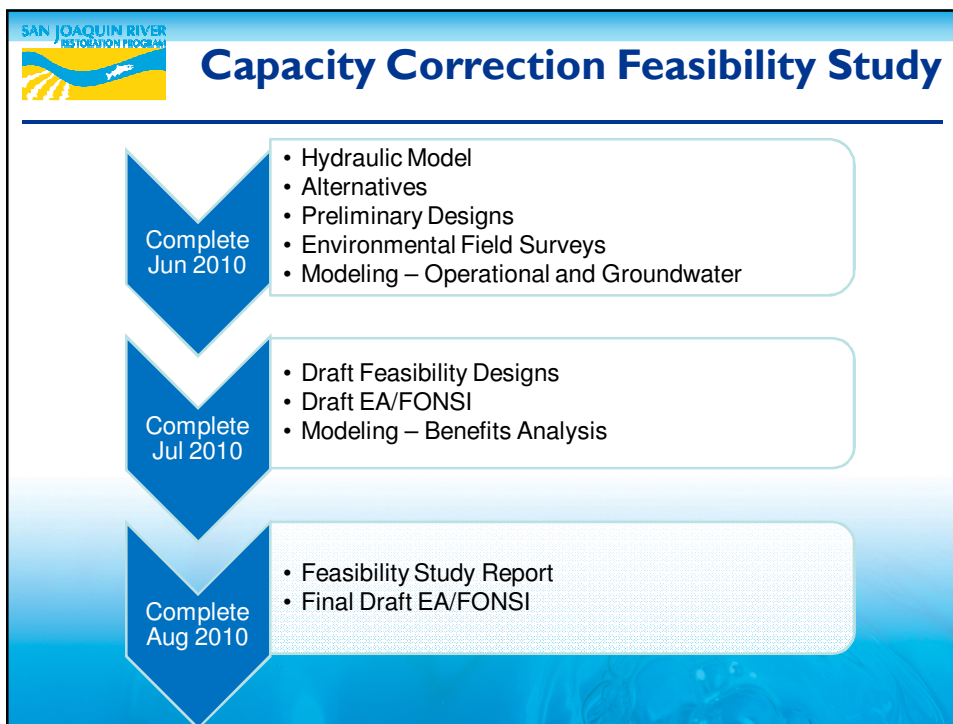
SAN JOAQUIN RIVER
RESTORATION PROGRAM

Capacity Correction Feasibility Study

Complete
Jun 2010

• Hydraulic Model
• Alternatives
• Preliminary Designs
• Environmental Field Surveys
• Modeling – Operational and Groundwater

Complete
Jul 2010

• Draft Feasibility Designs
• Draft EA/FONSI
• Modeling – Benefits Analysis

Complete
Aug 2010

• Feasibility Study Report
• Final Draft EA/FONSI